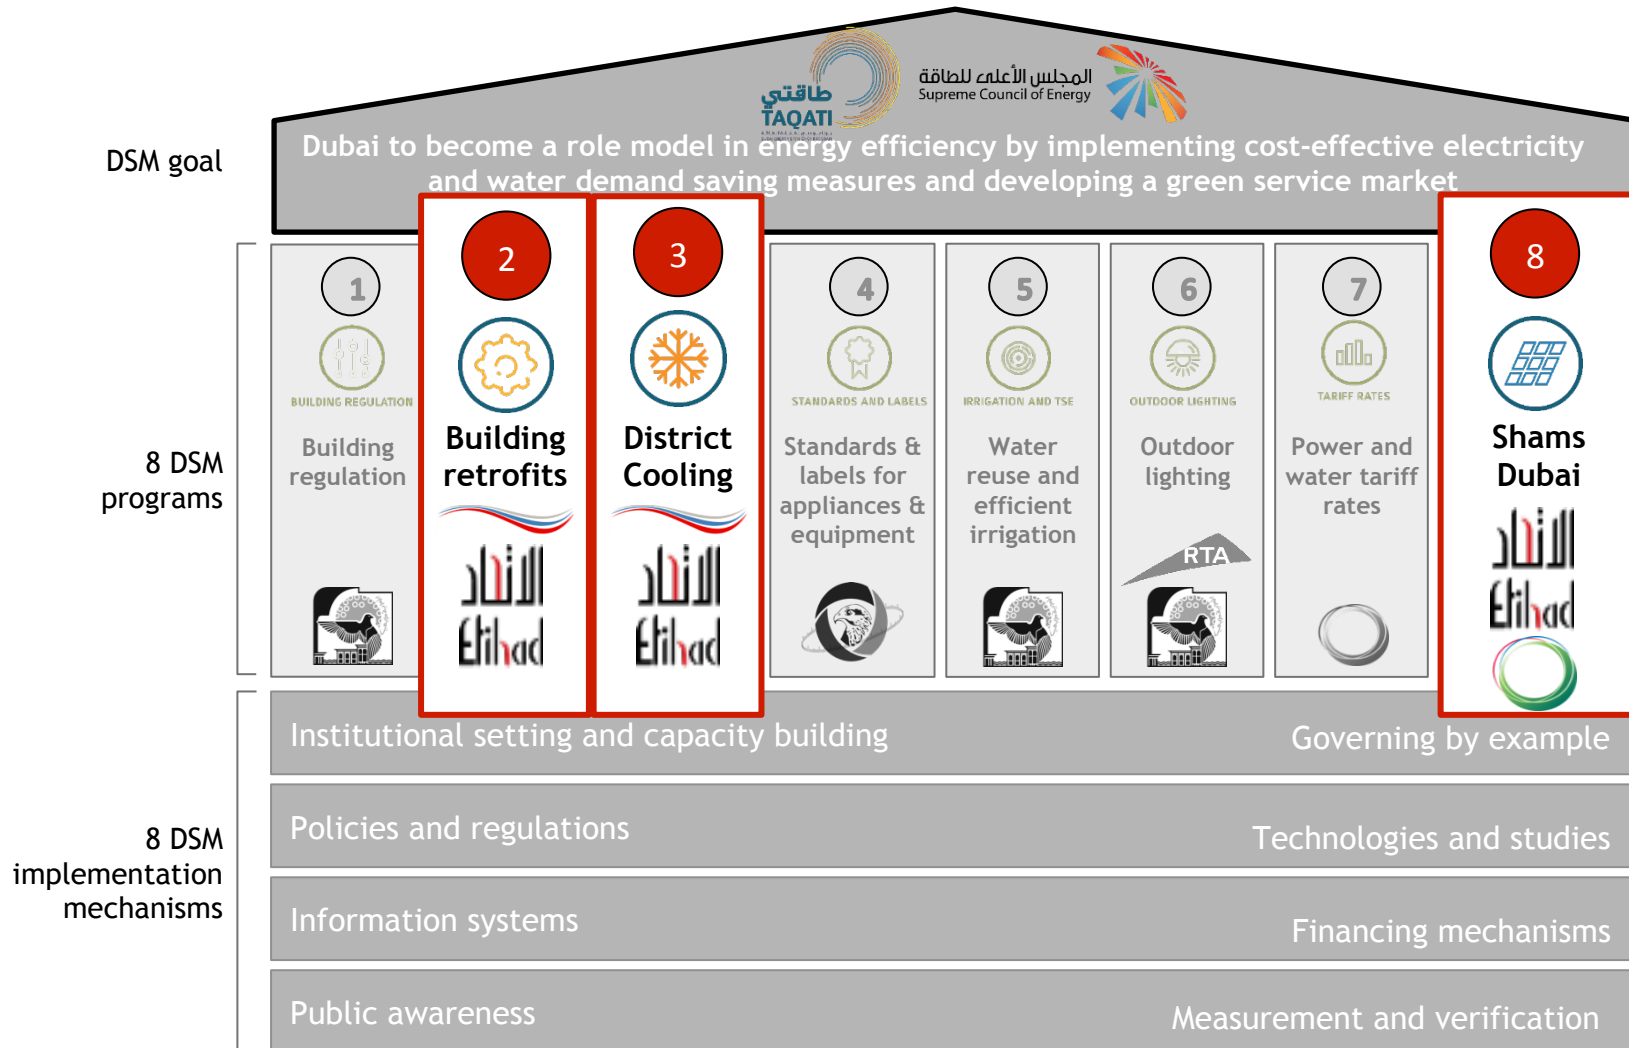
طاقتي
TAQATI

المجلس الأعلى للطاقة
Supreme Council of Energy

DSM goal

Dubai to become a role model in energy efficiency by implementing cost-effective electricity and water demand saving measures and developing a green service market

8 DSM programs

1
BUILDING REGULATION
Building regulation

2
Building retrofits
الاتحاد
Etihad

3
District Cooling
الاتحاد
Etihad

4
STANDARDS AND LABELS
Standards & labels for appliances & equipment

5
IRRIGATION AND TSE
Water reuse and efficient irrigation

6
OUTDOOR LIGHTING
Outdoor lighting
RTA

7
TARIFF RATES
Power and water tariff rates

8
Shams Dubai
الاتحاد
Etihad

8 DSM implementation mechanisms

Institutional setting and capacity building
Governing by example

Policies and regulations
Technologies and studies

Information systems
Financing mechanisms

Public awareness
Measurement and verification